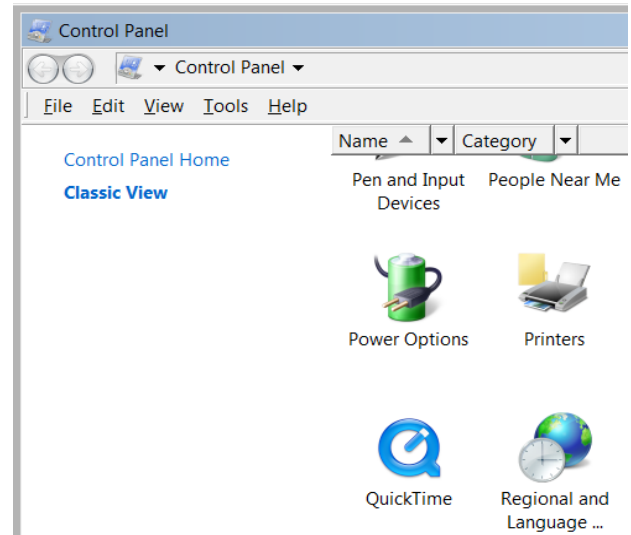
Control Panel

Control Panel

File Edit View Tools Help

Name Category

Control Panel Home

Classic View

Pen and Input Devices

People Near Me

Power Options

Printers

QuickTime

Regional and Language ...